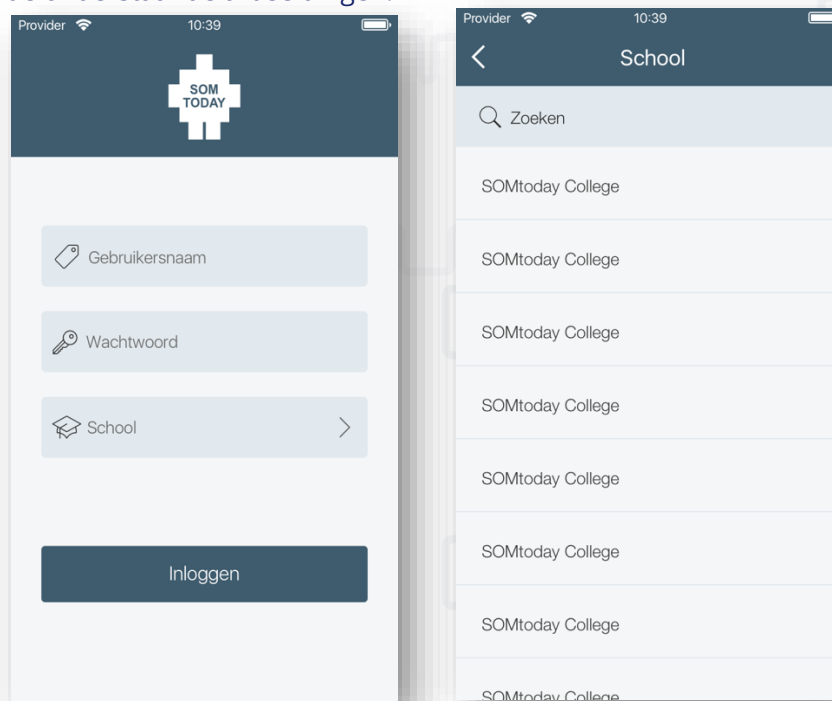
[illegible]

Provider 10:39

SOM TODAY

Gebruikersnaam

Wachtwoord

School

Inloggen

Provider 10:39

School

Zoeken

SOMtoday College

SOMtoday College

SOMtoday College

SOMtoday College

SOMtoday College

SOMtoday College

SOMtoday College

SOMtoday College